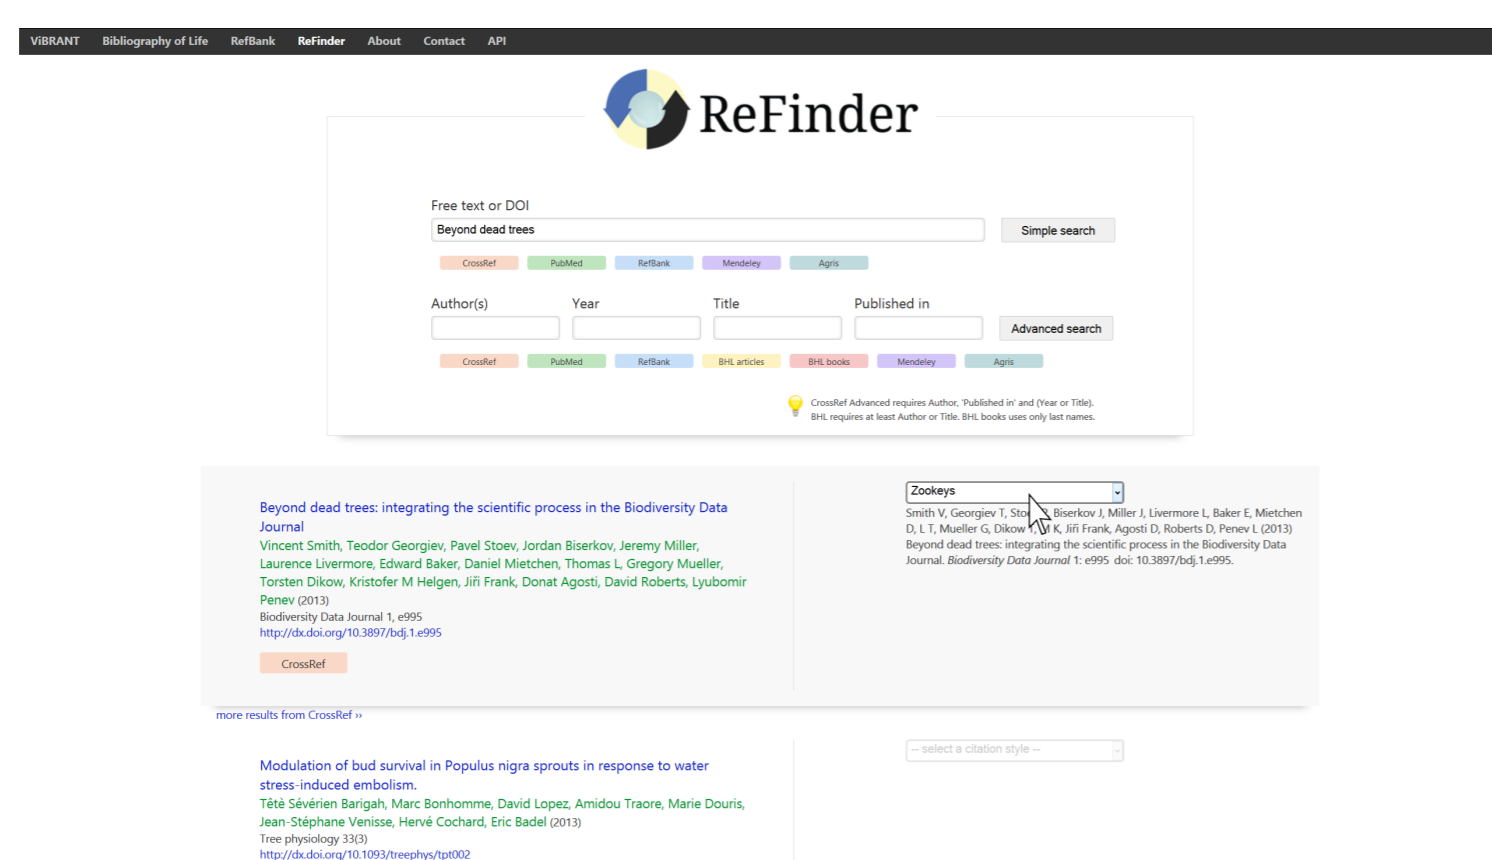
ViBRANT Bibliography of Life RefBank ReFinder About Contact API

ReFinder

Free text or DOI
Beyond dead trees
Simple search
CrossRef PubMed RefBank Mendeley Agris

Author(s) Year Title Published in
Advanced search
CrossRef PubMed RefBank BHL articles BHL books Mendeley Agris

CrossRef Advanced requires Author, 'Published in' and (Year or Title). BHL requires at least Author or Title. BHL books uses only last names.

Beyond dead trees: integrating the scientific process in the Biodiversity Data Journal
Vincent Smith, Teodor Georgiev, Pavel Stoev, Jordan Biserkov, Jeremy Miller, Laurence Livermore, Edward Baker, Daniel Mietchen, Thomas L, Gregory Mueller, Torsten Dikow, Kristofer M Helgen, Jiří Frank, Donat Agosti, David Roberts, Lyubomir Penev (2013)
Biodiversity Data Journal 1, e995
http://dx.doi.org/10.3897/bdj.1.e995
CrossRef

Zookeys
Smith V, Georgiev T, Sto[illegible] Biserkov J, Miller J, Livermore L, Baker E, Mietchen D, L T, Mueller G, Dikow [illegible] K, Jiří Frank, Agosti D, Roberts D, Penev L (2013) Beyond dead trees: integrating the scientific process in the Biodiversity Data Journal. Biodiversity Data Journal 1: e995 doi: 10.3897/bdj.1.e995.

more results from CrossRef ››

Modulation of bud survival in Populus nigra sprouts in response to water stress-induced embolism.
Têtè Sévérien Barigah, Marc Bonhomme, David Lopez, Amidou Traore, Marie Douris, Jean-Stéphane Venisse, Hervé Cochard, Eric Badel (2013)
Tree physiology 33(3)
http://dx.doi.org/10.1093/treephys/tpt002

-- select a citation style --